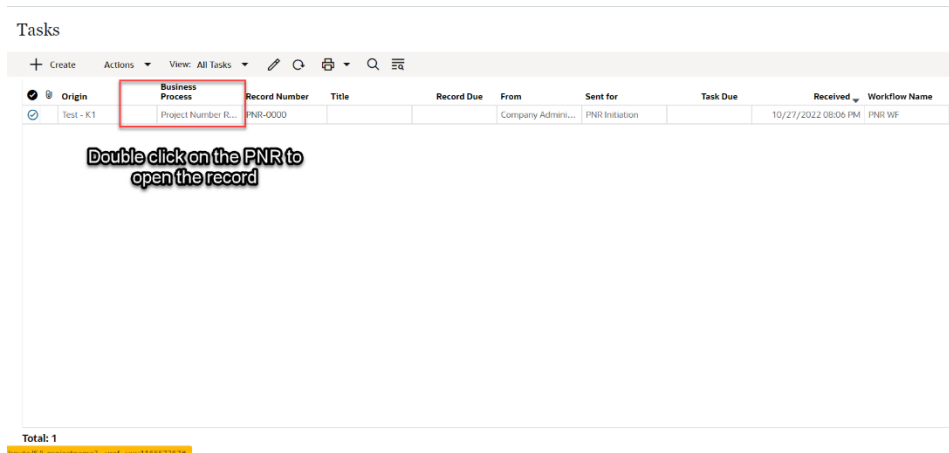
Tasks

Create Actions View: All Tasks

| | Origin | Business Process | Record Number | Title | Record Due | From | Sent for | Task Due | Received | Workflow Name |
|---|---|---|---|---|---|---|---|---|---|---|
| | Test - K1 | Project Number R... | PNR-0000 | | | Company Admini... | PNR Initiation | | 10/27/2022 08:06 PM | PNR WF |

Double click on the PNR to open the record

Total: 1

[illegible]